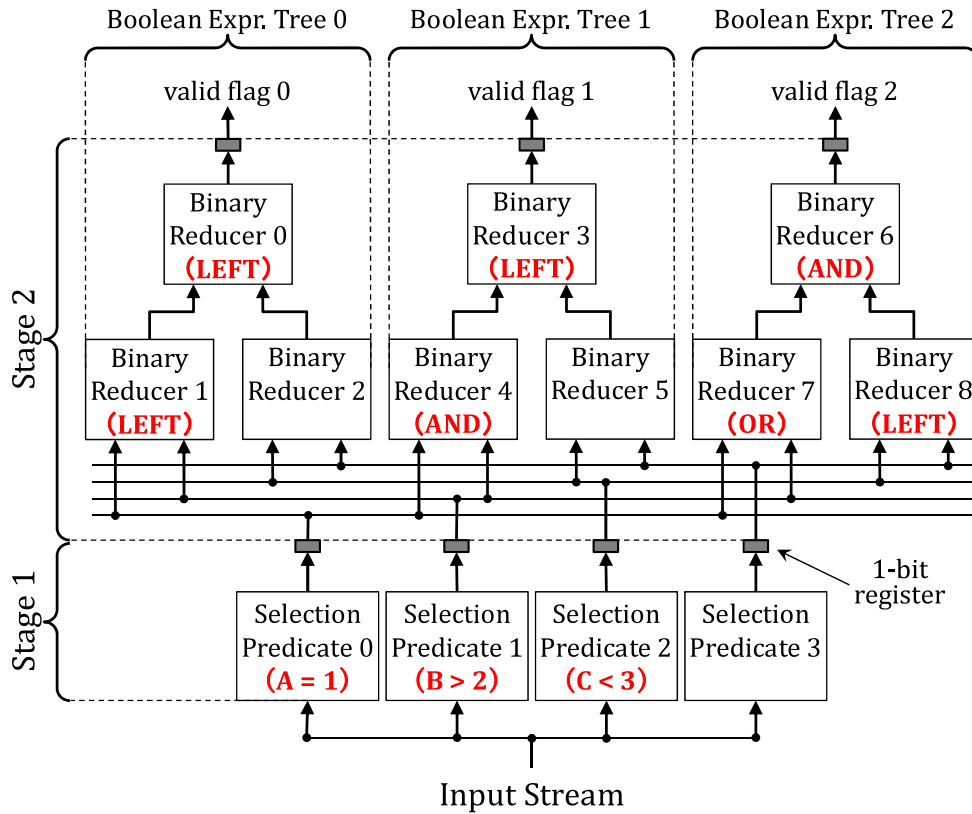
Boolean Expr. Tree 0
Boolean Expr. Tree 1
Boolean Expr. Tree 2

valid flag 0
valid flag 1
valid flag 2

Stage 2

Binary Reducer 0 (LEFT)
Binary Reducer 3 (LEFT)
Binary Reducer 6 (AND)

Binary Reducer 1 (LEFT)
Binary Reducer 2
Binary Reducer 4 (AND)
Binary Reducer 5
Binary Reducer 7 (OR)
Binary Reducer 8 (LEFT)

Stage 1

1-bit register

Selection Predicate 0 (A = 1)
Selection Predicate 1 (B > 2)
Selection Predicate 2 (C < 3)
Selection Predicate 3

Input Stream